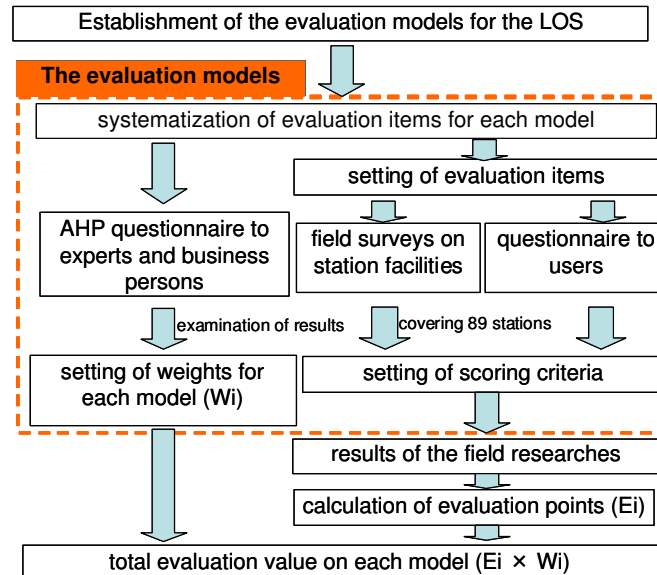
Establishment of the evaluation models for the LOS

The evaluation models

systematization of evaluation items for each model

setting of evaluation items

AHP questionnaire to experts and business persons

field surveys on station facilities

questionnaire to users

examination of results

covering 89 stations

setting of weights for each model (Wi)

setting of scoring criteria

results of the field researches

calculation of evaluation points (Ei)

total evaluation value on each model (Ei × Wi)